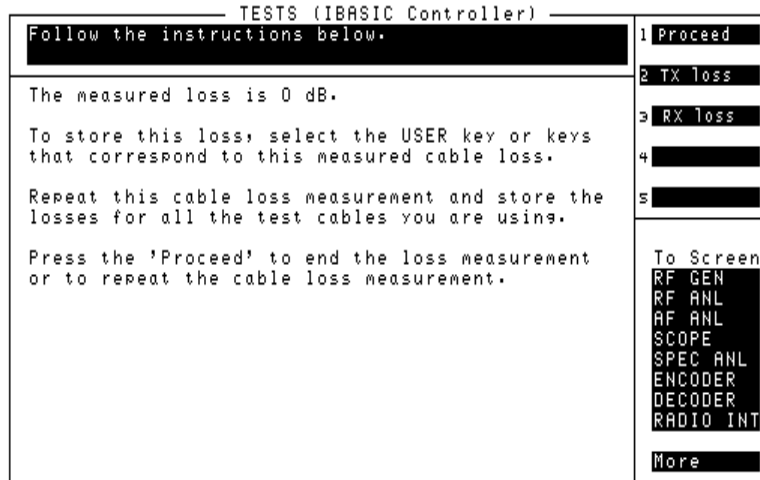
TESTS (IBASIC Controller)

Follow the instructions below.

The measured loss is 0 dB.

To store this loss, select the USER key or keys that correspond to this measured cable loss.

Repeat this cable loss measurement and store the losses for all the test cables you are using.

Press the 'Proceed' to end the loss measurement or to repeat the cable loss measurement.

1 Proceed

2 TX loss

3 RX loss

4

5

To Screen
RF GEN
RF ANL
AF ANL
SCOPE
SPEC ANL
ENCODER
DECODER
RADIO INT

More